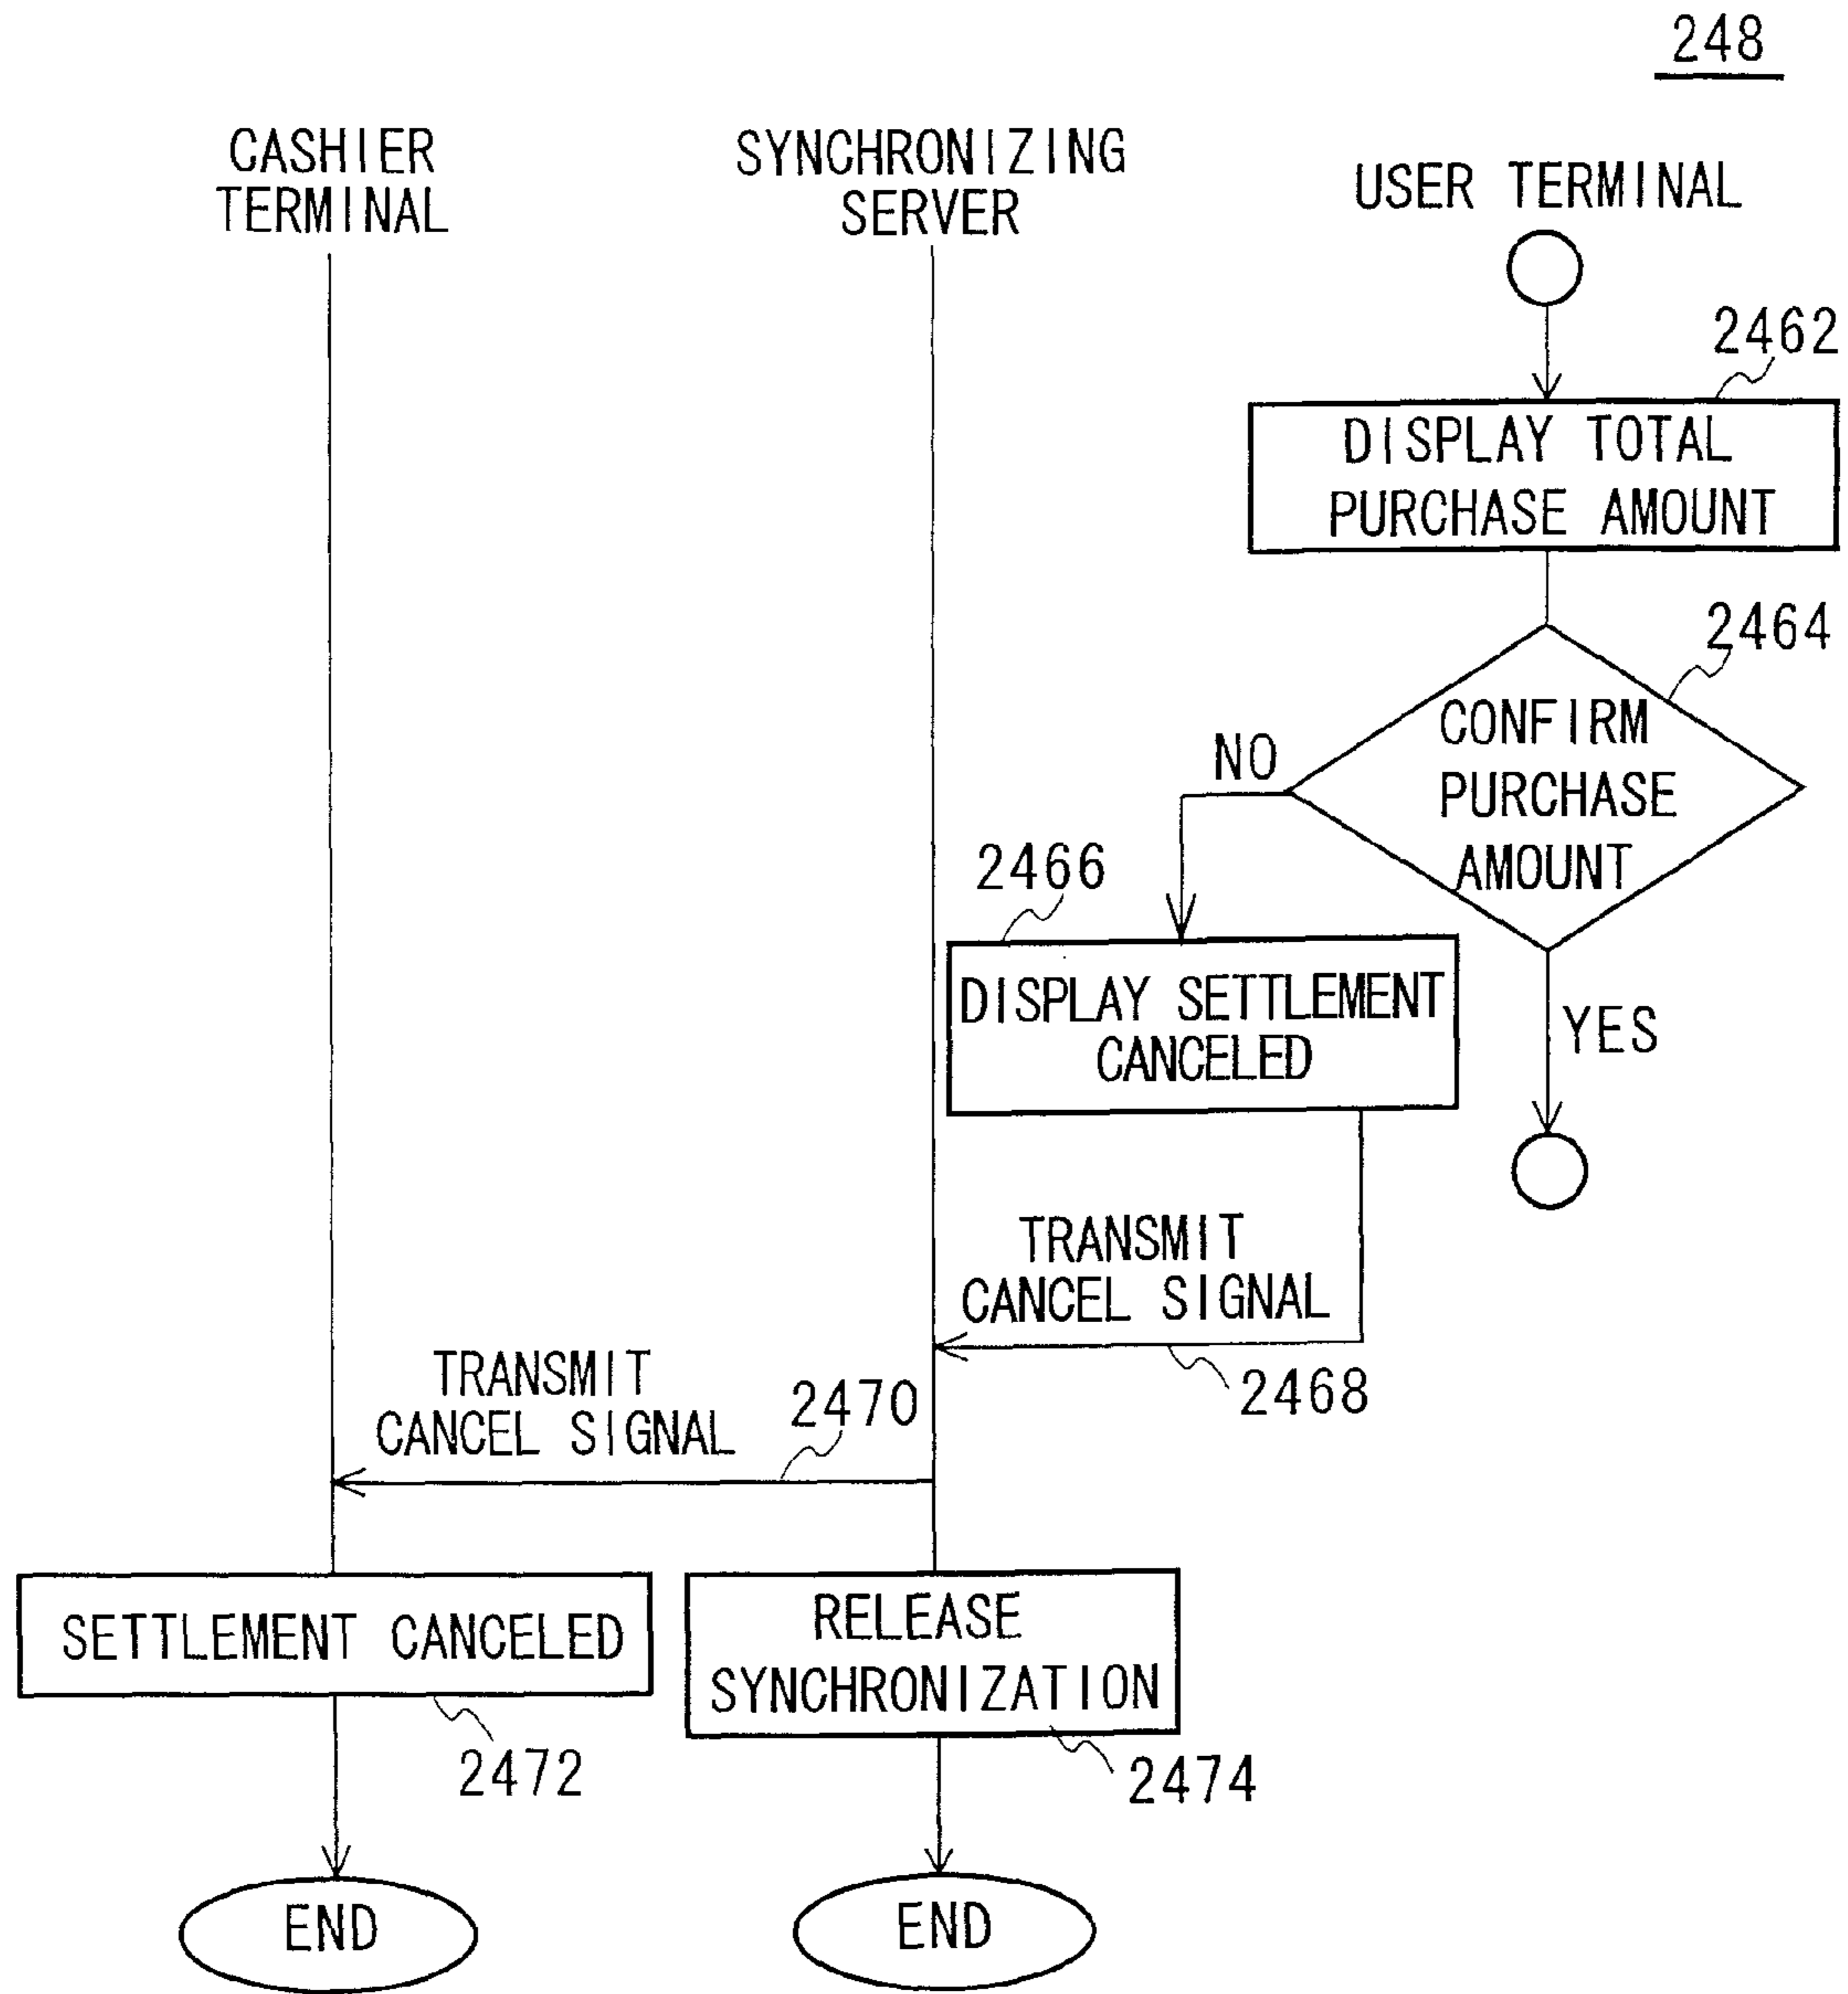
248

CASHIER TERMINAL

SYNCHRONIZING SERVER

USER TERMINAL

2462

DISPLAY TOTAL PURCHASE AMOUNT

2464

CONFIRM PURCHASE AMOUNT

NO

YES

2466

DISPLAY SETTLEMENT CANCELED

TRANSMIT CANCEL SIGNAL

2468

TRANSMIT CANCEL SIGNAL

2470

SETTLEMENT CANCELED

2472

RELEASE SYNCHRONIZATION

2474

END

END